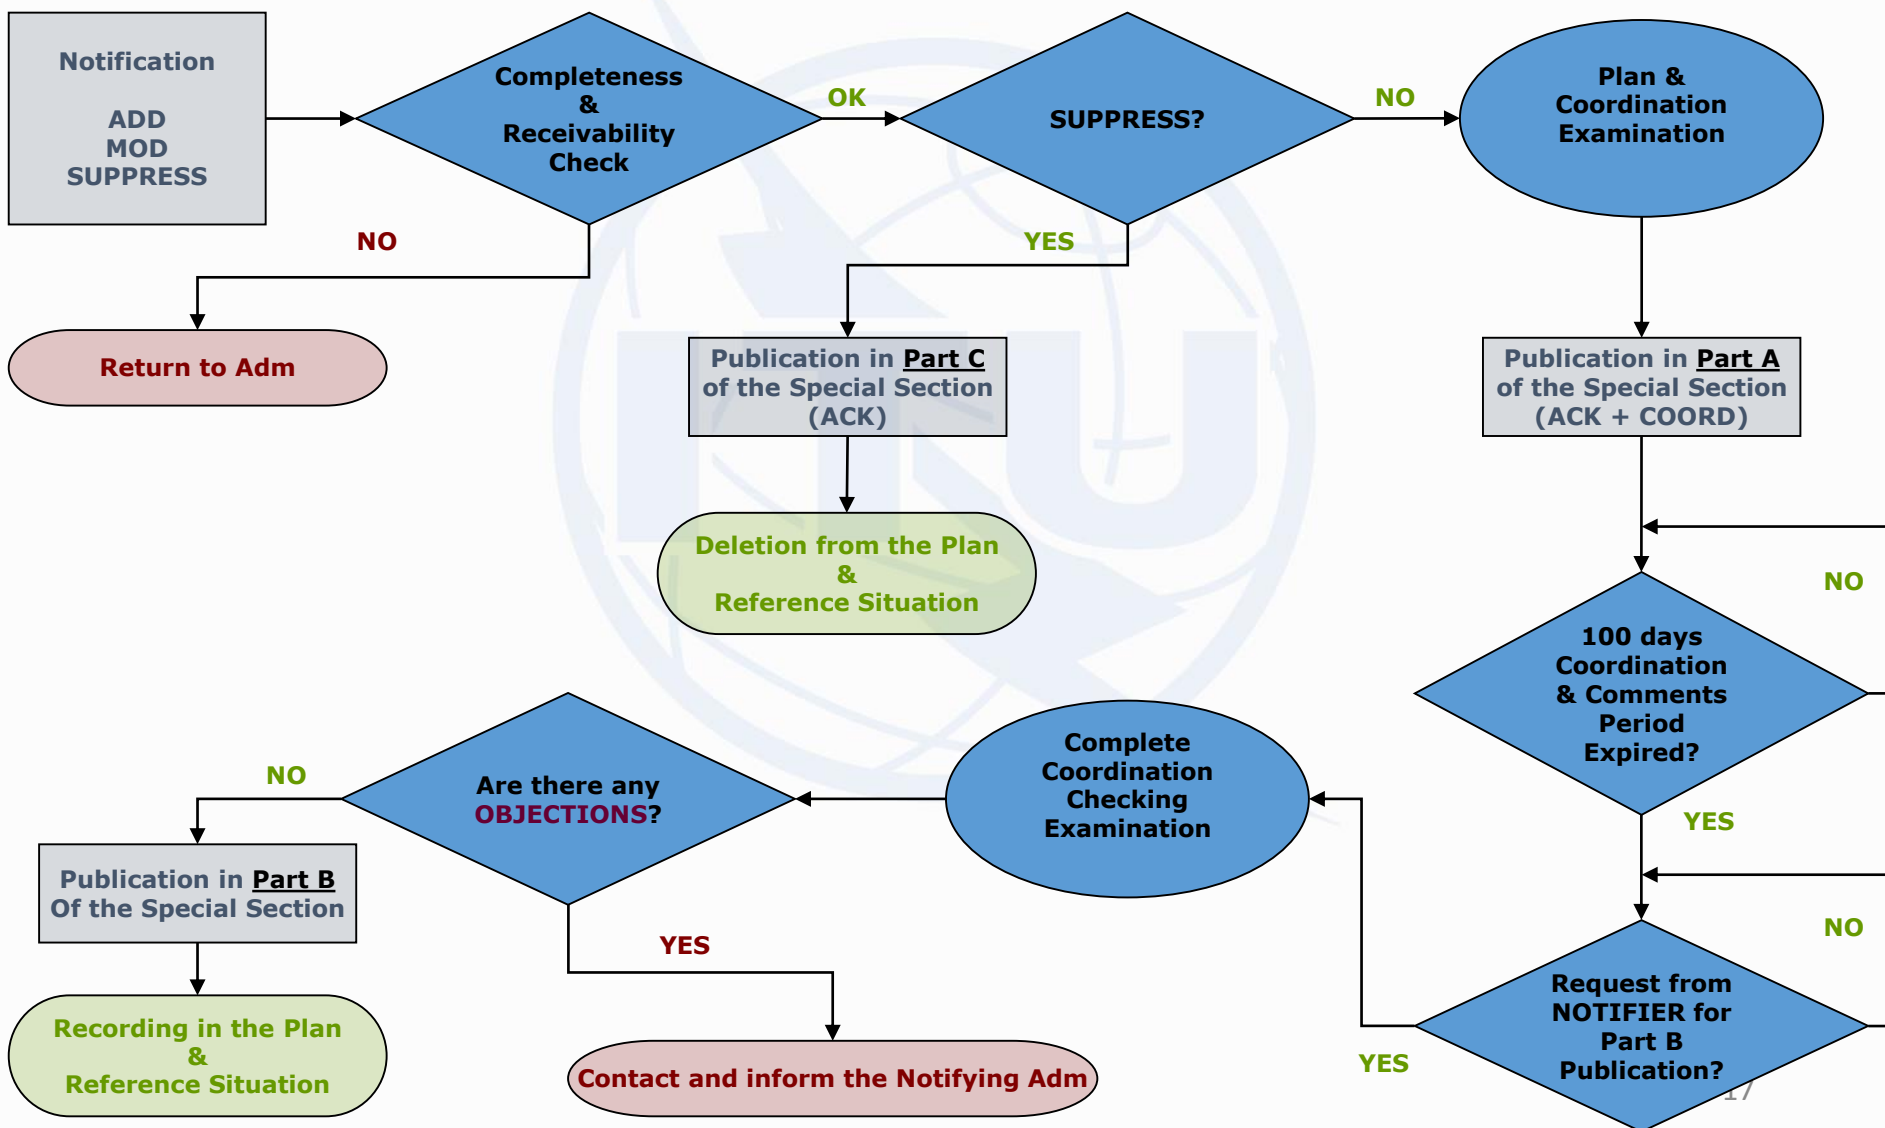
Notification

ADD
MOD
SUPPRESS

Completeness & Receivability Check

OK

SUPPRESS?

NO

Plan & Coordination Examination

NO

Return to Adm

YES

Publication in **Part C** of the Special Section (ACK)

Publication in **Part A** of the Special Section (ACK + COORD)

Deletion from the Plan & Reference Situation

NO

100 days Coordination & Comments Period Expired?

YES

NO

Are there any OBJECTIONS?

Complete Coordination Checking Examination

Publication in **Part B** Of the Special Section

NO

Request from NOTIFIER for Part B Publication?

YES

YES

Recording in the Plan & Reference Situation

Contact and inform the Notifying Adm

17